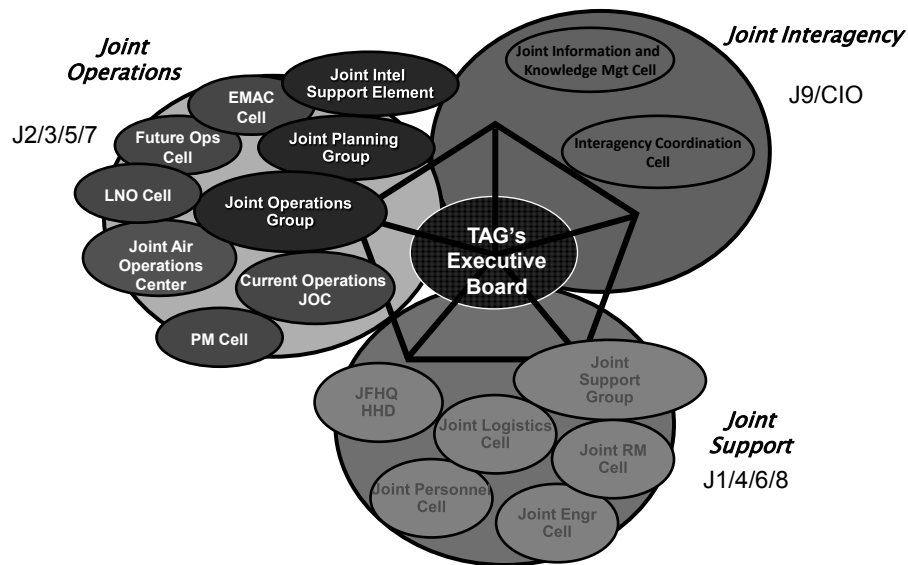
Joint Operations

J2/3/5/7

EMAC Cell

Joint Intel Support Element

Future Ops Cell

Joint Planning Group

LNO Cell

Joint Operations Group

Joint Air Operations Center

Current Operations JOC

PM Cell

Joint Interagency

J9/CIO

Joint Information and Knowledge Mgt Cell

Interagency Coordination Cell

TAG's Executive Board

JFHQ HHD

Joint Support Group

Joint Logistics Cell

Joint RM Cell

Joint Personnel Cell

Joint Engr Cell

Joint Support

J1/4/6/8